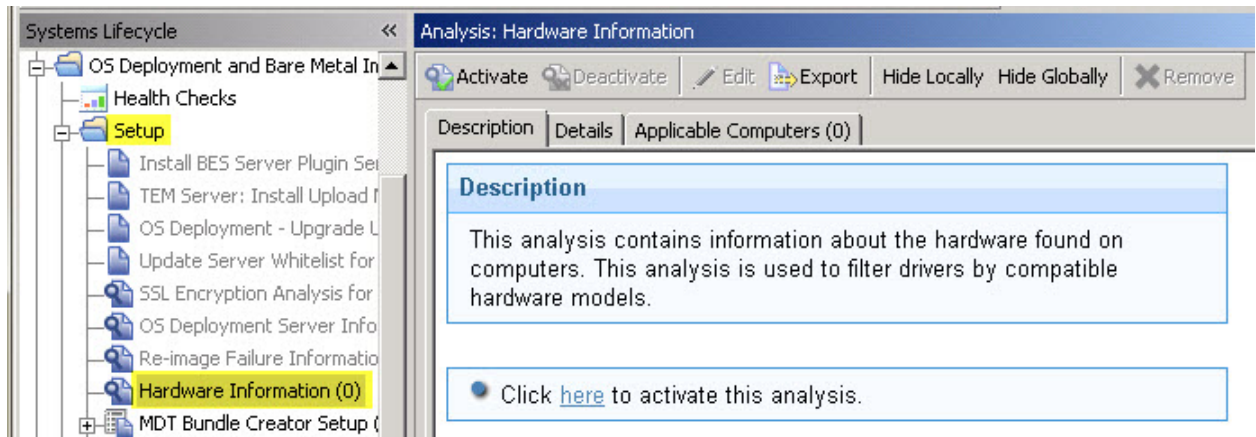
Systems Lifecycle «

OS Deployment and Bare Metal In

Health Checks

Setup

Install BES Server Plugin Se

TEM Server: Install Upload I

OS Deployment - Upgrade U

Update Server Whitelist for

SSL Encryption Analysis for

OS Deployment Server Info

Re-image Failure Informatio

Hardware Information (0)

MDT Bundle Creator Setup (

Analysis: Hardware Information

Activate Deactivate Edit Export Hide Locally Hide Globally Remove

Description Details Applicable Computers (0)

Description

This analysis contains information about the hardware found on computers. This analysis is used to filter drivers by compatible hardware models.

Click here to activate this analysis.